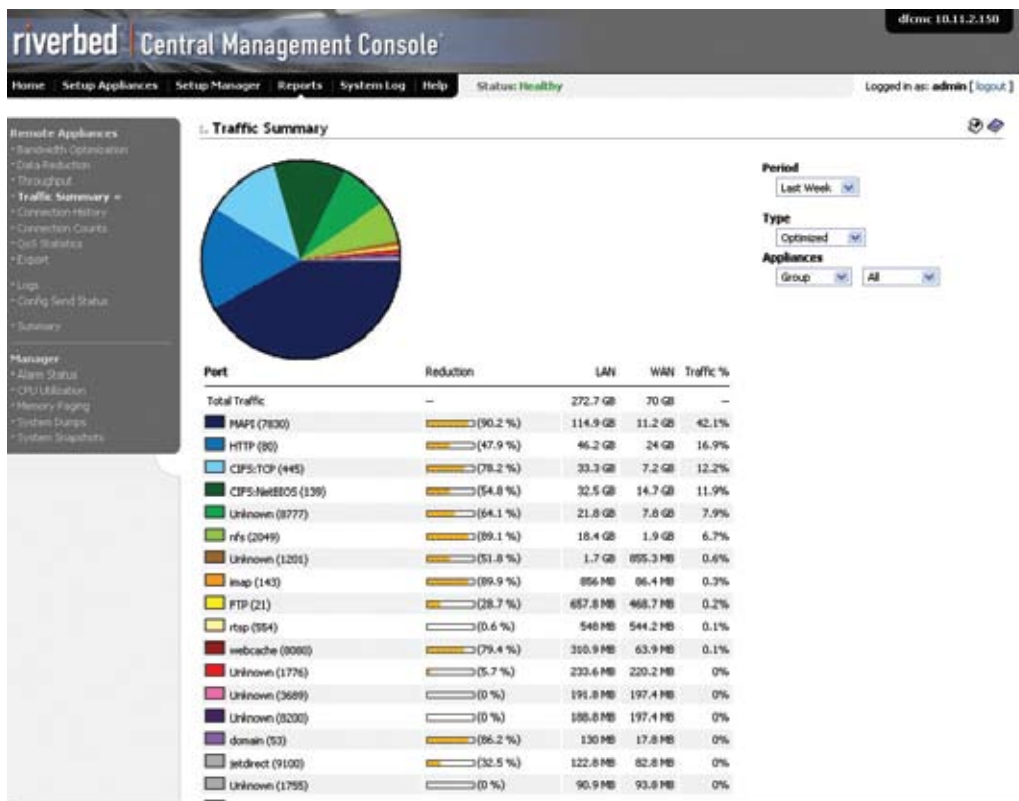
riverbed Central Management Console

dfcmc 10.11.2.150

Home | Setup Appliances | Setup Manager | Reports | System Log | Help

Status: Healthy

Logged in as: admin [ logout ]

Remote Appliances
• Bandwidth Optimization
• Data Reduction
• Throughput
• Traffic Summary »
• Connection History
• Connection Counts
• QoS Statistics
• Export

• Logs
• Config Send Status

• Summary

Manager
• Alarm Status
• CPU Utilization
• Memory Paging
• System Dumps
• System Snapshots

Traffic Summary

Period
Last Week

Type
Optimized

Appliances
Group | All

| Port | Reduction | LAN | WAN | Traffic % |
|---|---|---|---|---|
| Total Traffic | – | 272.7 GB | 70 GB | – |
| MAPI (7830) | (90.2 %) | 114.9 GB | 11.2 GB | 42.1% |
| HTTP (80) | (47.9 %) | 46.2 GB | 24 GB | 16.9% |
| CIFS:TCP (445) | (78.2 %) | 33.3 GB | 7.2 GB | 12.2% |
| CIFS:NetBIOS (139) | (54.8 %) | 32.5 GB | 14.7 GB | 11.9% |
| Unknown (8777) | (64.1 %) | 21.8 GB | 7.8 GB | 7.9% |
| nfs (2049) | (89.1 %) | 18.4 GB | 1.9 GB | 6.7% |
| Unknown (1201) | (51.8 %) | 1.7 GB | 855.3 MB | 0.6% |
| imap (143) | (89.9 %) | 856 MB | 86.4 MB | 0.3% |
| FTP (21) | (28.7 %) | 657.8 MB | 468.7 MB | 0.2% |
| rtsp (554) | (0.6 %) | 548 MB | 544.2 MB | 0.1% |
| webcache (8080) | (79.4 %) | 310.9 MB | 63.9 MB | 0.1% |
| Unknown (1776) | (5.7 %) | 233.6 MB | 220.2 MB | 0% |
| Unknown (3689) | (0 %) | 191.8 MB | 197.4 MB | 0% |
| Unknown (8200) | (0 %) | 188.8 MB | 197.4 MB | 0% |
| domain (53) | (86.2 %) | 130 MB | 17.8 MB | 0% |
| jetdirect (9100) | (32.5 %) | 122.8 MB | 82.8 MB | 0% |
| Unknown (1755) | (0 %) | 90.9 MB | 93.8 MB | 0% |